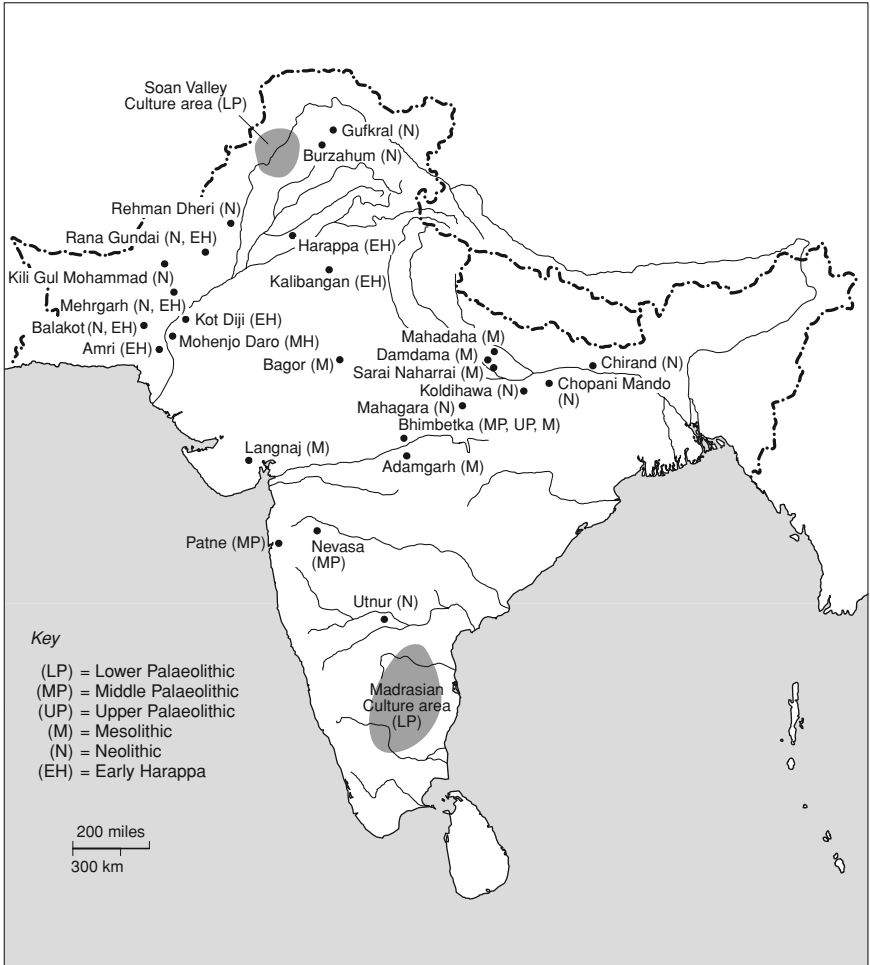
Soan Valley Culture area (LP)
Gufkral (N)
Burzahum (N)
Rehman Dheri (N)
Rana Gundai (N, EH)
Harappa (EH)
Kili Gul Mohammad (N)
Kalibangan (EH)
Mehrgarh (N, EH)
Balakot (N, EH)
Kot Diji (EH)
Mohenjo Daro (MH)
Amri (EH)
Mahadaha (M)
Damdama (M)
Sarai Naharrai (M)
Bagor (M)
Chirand (N)
Koldihawa (N)
Chopani Mando (N)
Mahagara (N)
Bhimbetka (MP, UP, M)
Langnaj (M)
Adamgarh (M)
Patne (MP)
Nevasa (MP)
Utnur (N)

Key

(LP) = Lower Palaeolithic
(MP) = Middle Palaeolithic
(UP) = Upper Palaeolithic
(M) = Mesolithic
(N) = Neolithic
(EH) = Early Harappa

Madrasian Culture area (LP)

200 miles
300 km